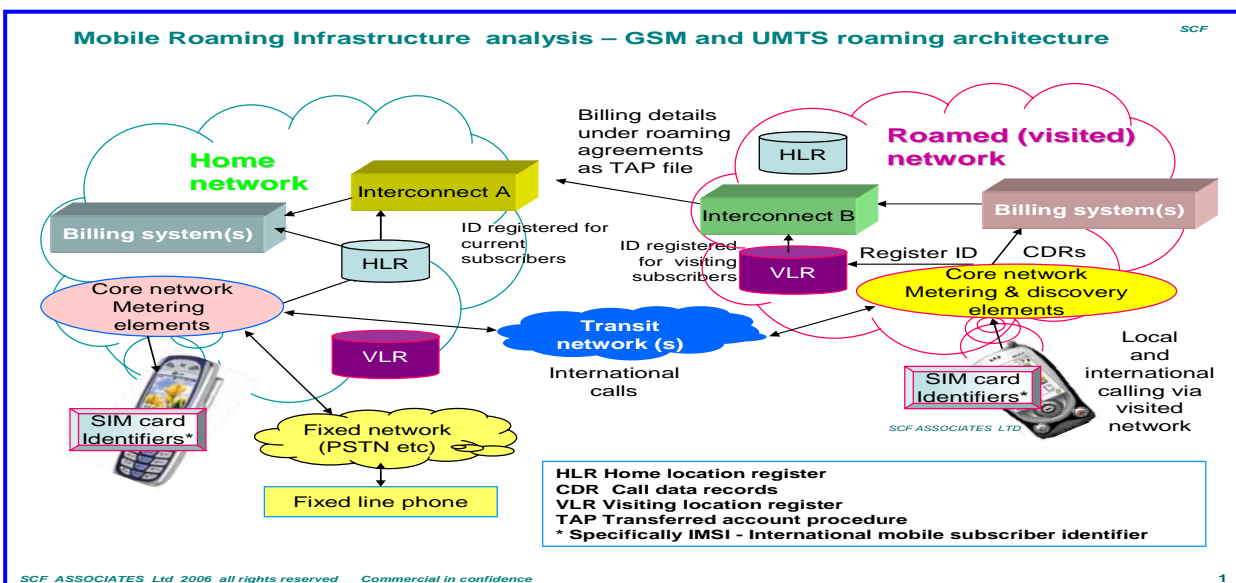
SCF

Mobile Roaming Infrastructure analysis – GSM and UMTS roaming architecture

Home network

Billing details under roaming agreements as TAP file

Roamed (visited) network

HLR

Interconnect A

Billing system(s)

ID registered for current subscribers

Interconnect B

Billing system(s)

HLR

ID registered for visiting subscribers

VLR

Register ID

CDRs

Core network Metering elements

Core network Metering & discovery elements

Transit network (s)

VLR

International calls

Local and international calling via visited network

SIM card Identifiers*

SIM card Identifiers*

SCF ASSOCIATES LTD

Fixed network (PSTN etc)

Fixed line phone

HLR Home location register
CDR Call data records
VLR Visiting location register
TAP Transferred account procedure
* Specifically IMSI - International mobile subscriber identifier

SCF ASSOCIATES Ltd 2006 all rights reserved Commercial in confidence

1